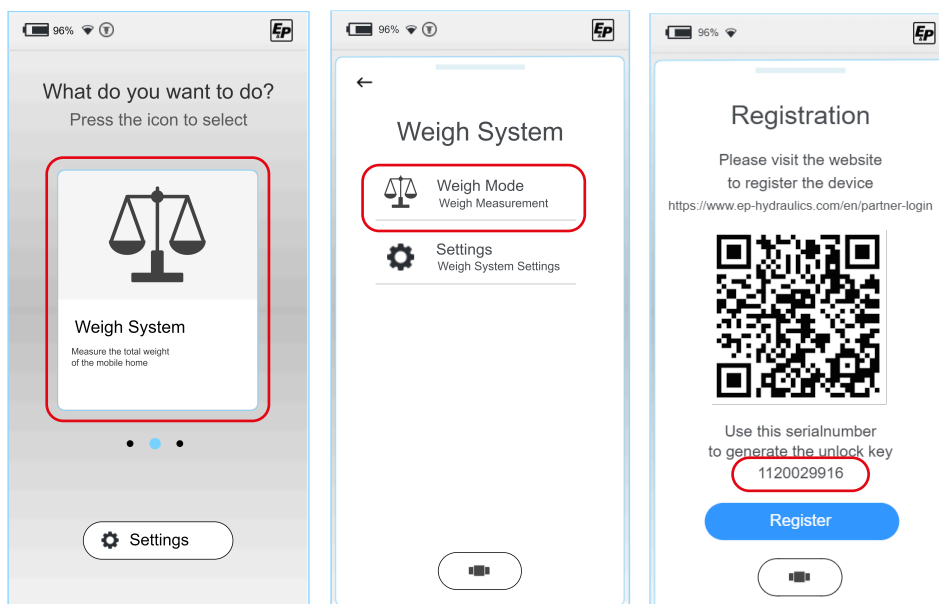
96% EP

What do you want to do?
Press the icon to select

Weigh System
Measure the total weight of the mobile home

Settings

96% EP

←

Weigh System

Weigh Mode
Weigh Measurement

Settings
Weigh System Settings

96% EP

Registration

Please visit the website to register the device
https://www.ep-hydraulics.com/en/partner-login

Use this serialnumber to generate the unlock key
1120029916

Register